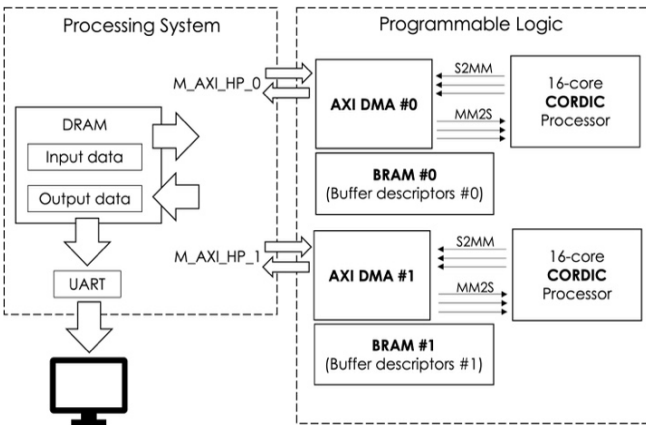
Processing System

DRAM

Input data

Output data

UART

M_AXI_HP_0

M_AXI_HP_1

Programmable Logic

AXI DMA #0

S2MM

MM2S

16-core CORDIC Processor

BRAM #0 (Buffer descriptors #0)

AXI DMA #1

S2MM

MM2S

16-core CORDIC Processor

BRAM #1 (Buffer descriptors #1)